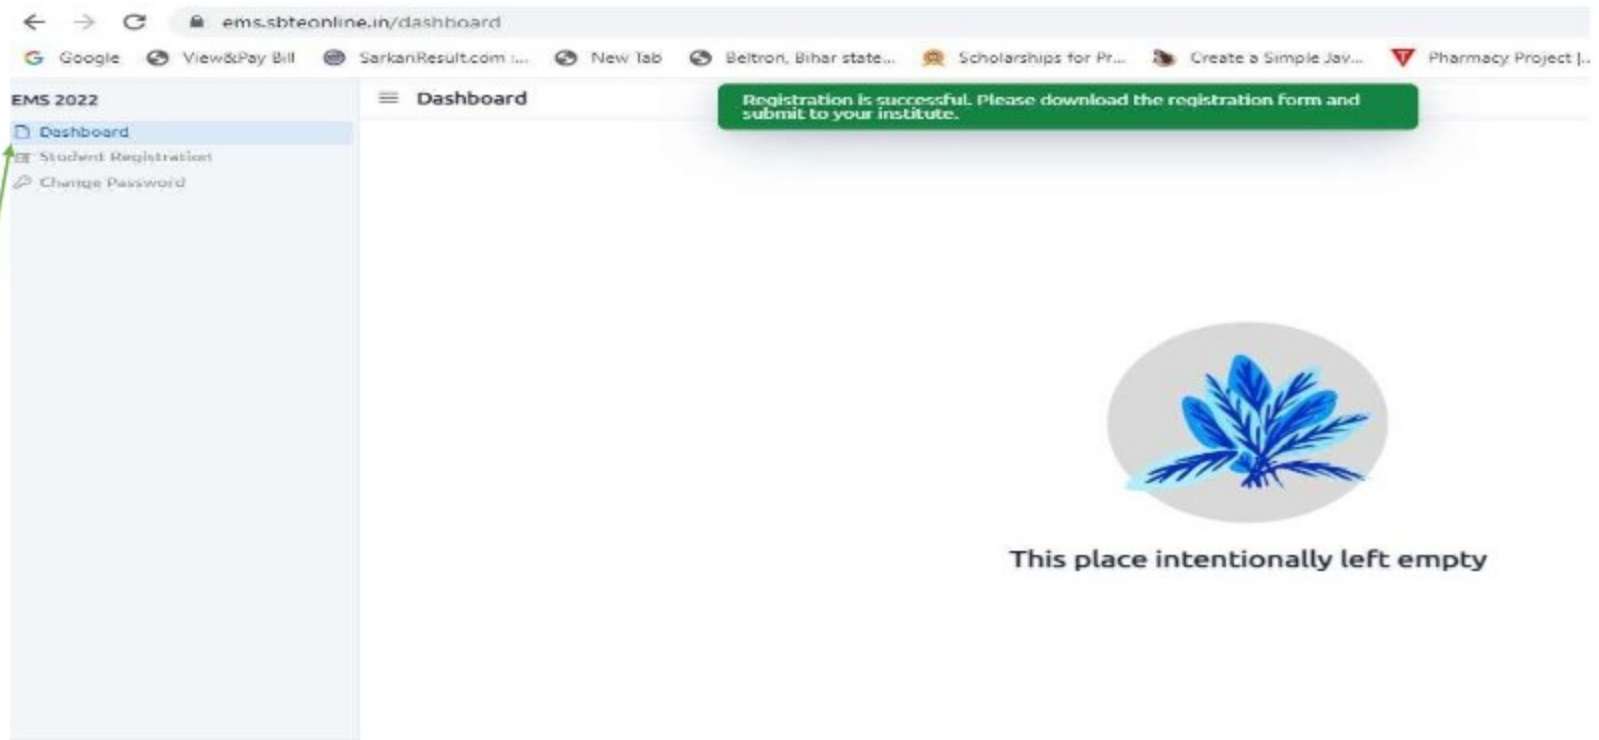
ems.sbteonline.in/dashboard

Google View&Pay Bill SarkariResult.com :... New Tab Beltron, Bihar state... Scholarships for Pr... Create a Simple Jav... Pharmacy Project |...

EMS 2022

Dashboard

Student Registration

Change Password

Dashboard

Registration is successful. Please download the registration form and submit to your institute.

This place intentionally left empty